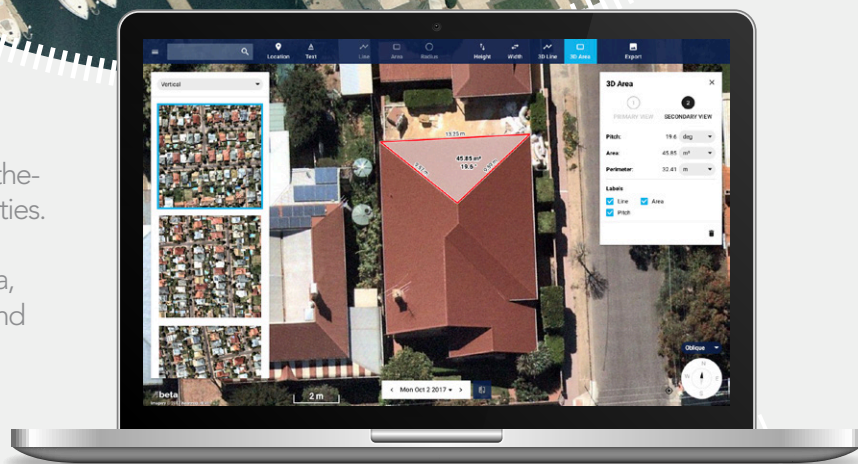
the-
ties.

a,
nd

Location Text Line Area Radius Height Width 3D Line 3D Area Export

Vertical

3D Area

1 PRIMARY VIEW 2 SECONDARY VIEW

Pitch: 19.6 deg
Area: 45.85 m²
Perimeter: 32.41 m

Labels
Line
Area
Pitch

13.35 m
45.85 m²
19.6

Oblique

beta

2 m

Mon Oct 2 2017